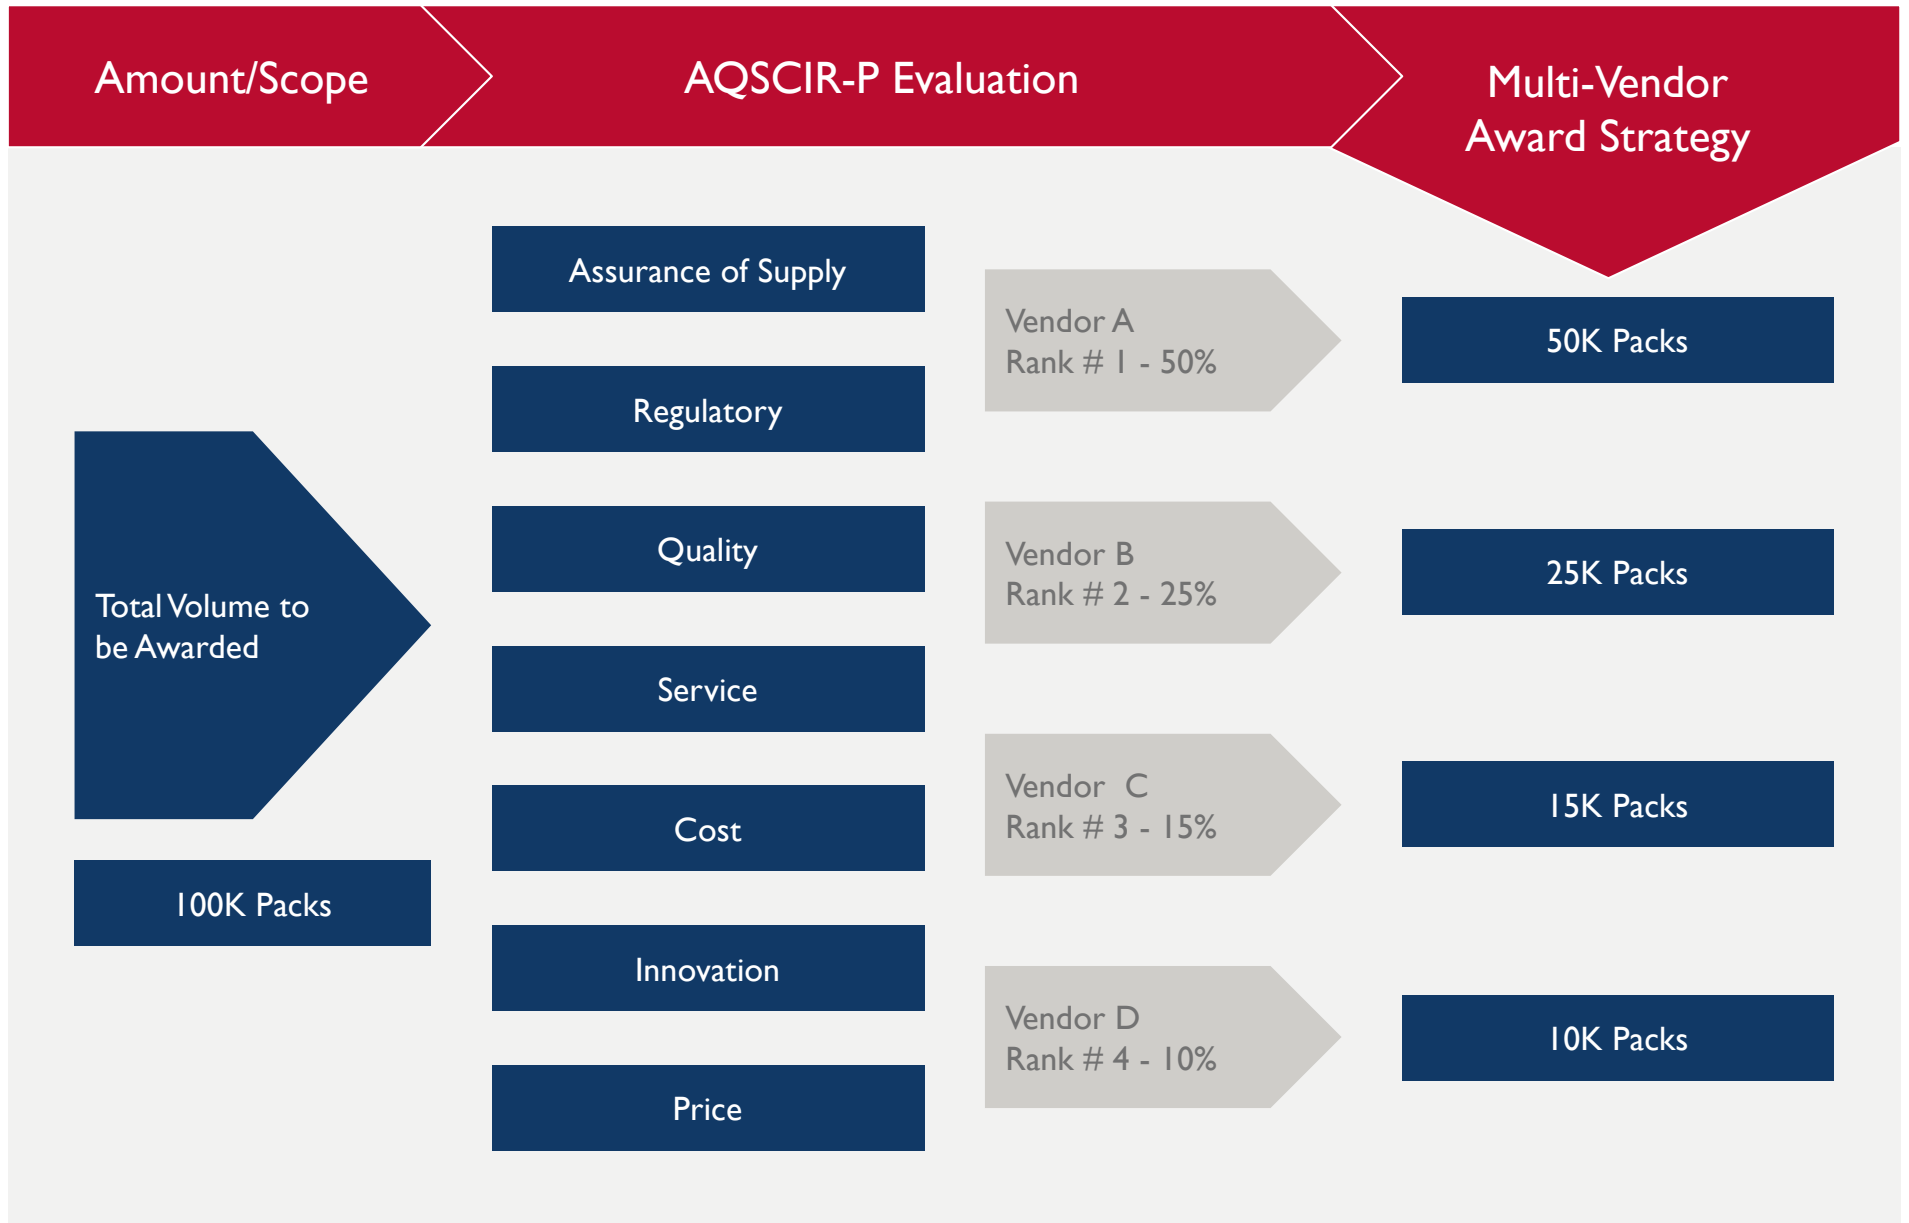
Amount/Scope

AQSCIR-P Evaluation

Multi-Vendor Award Strategy

Total Volume to be Awarded

100K Packs

Assurance of Supply

Regulatory

Quality

Service

Cost

Innovation

Price

Vendor A
Rank # 1 - 50%

Vendor B
Rank # 2 - 25%

Vendor C
Rank # 3 - 15%

Vendor D
Rank # 4 - 10%

50K Packs

25K Packs

15K Packs

10K Packs